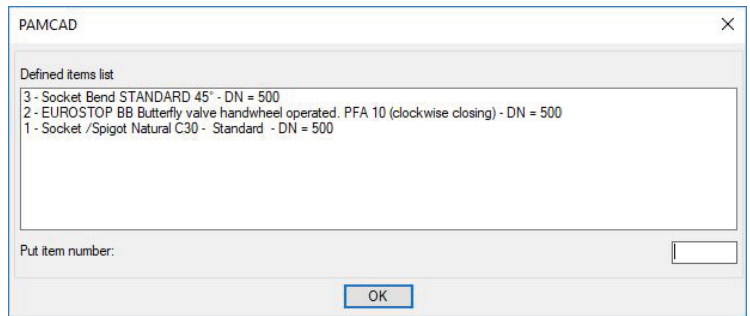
PAMCAD

×

Defined items list

3 - Socket Bend STANDARD 45° - DN = 500
2 - EUROSTOP BB Butterfly valve handwheel operated. PFA 10 (clockwise closing) - DN = 500
1 - Socket /Spigot Natural C30 - Standard - DN = 500

Put item number:

OK